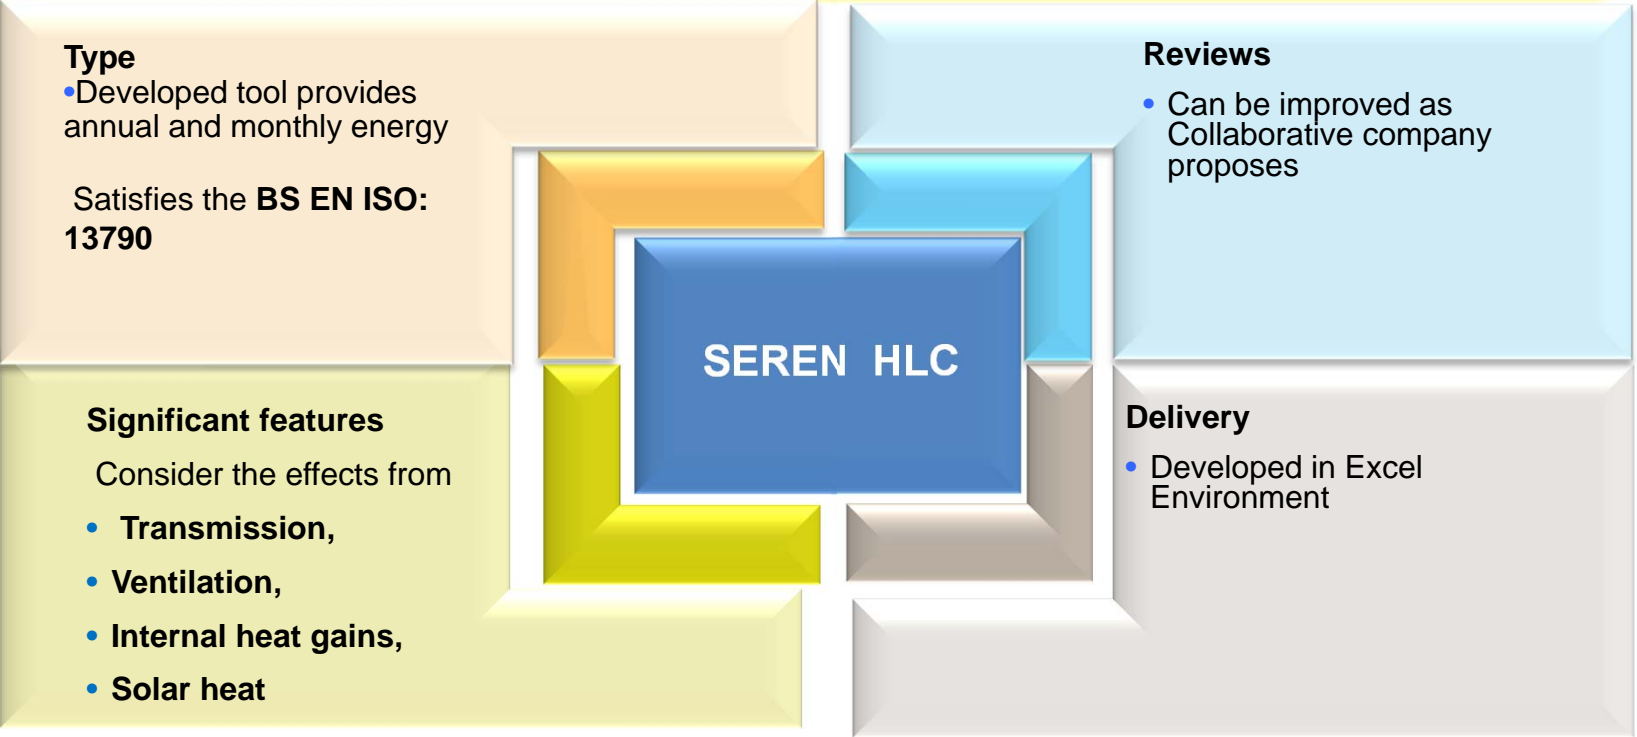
Type
•Developed tool provides annual and monthly energy

Satisfies the **BS EN ISO: 13790**

Reviews
• Can be improved as Collaborative company proposes

SEREN HLC

Significant features
Consider the effects from
• Transmission,
• Ventilation,
• Internal heat gains,
• Solar heat

Delivery
• Developed in Excel Environment